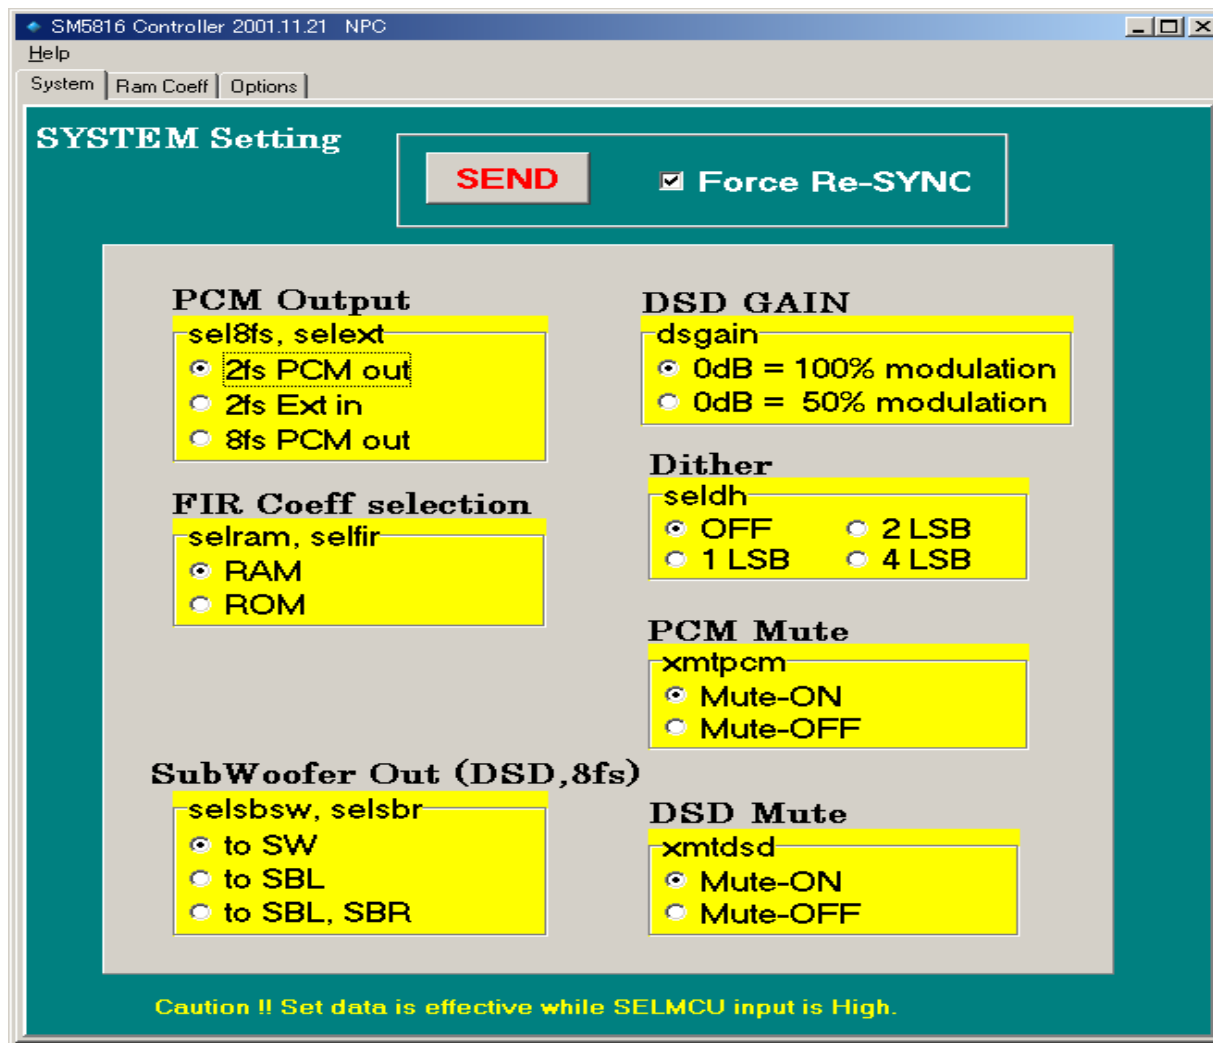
SM5816 Controller 2001.11.21 NPC

Help

System | Ram Coeff | Options

SYSTEM Setting

SEND

Force Re-SYNC

PCM Output
sel8fs, selext
2fs PCM out
2fs Ext in
8fs PCM out

FIR Coeff selection
selram, selfir
RAM
ROM

SubWoofer Out (DSD,8fs)
selsbsw, selsbr
to SW
to SBL
to SBL, SBR

DSD GAIN
dsgain
0dB = 100% modulation
0dB = 50% modulation

Dither
seldh
OFF
2 LSB
1 LSB
4 LSB

PCM Mute
xmtpcm
Mute-ON
Mute-OFF

DSD Mute
xmtdsd
Mute-ON
Mute-OFF

Caution !! Set data is effective while SELMCU input is High.